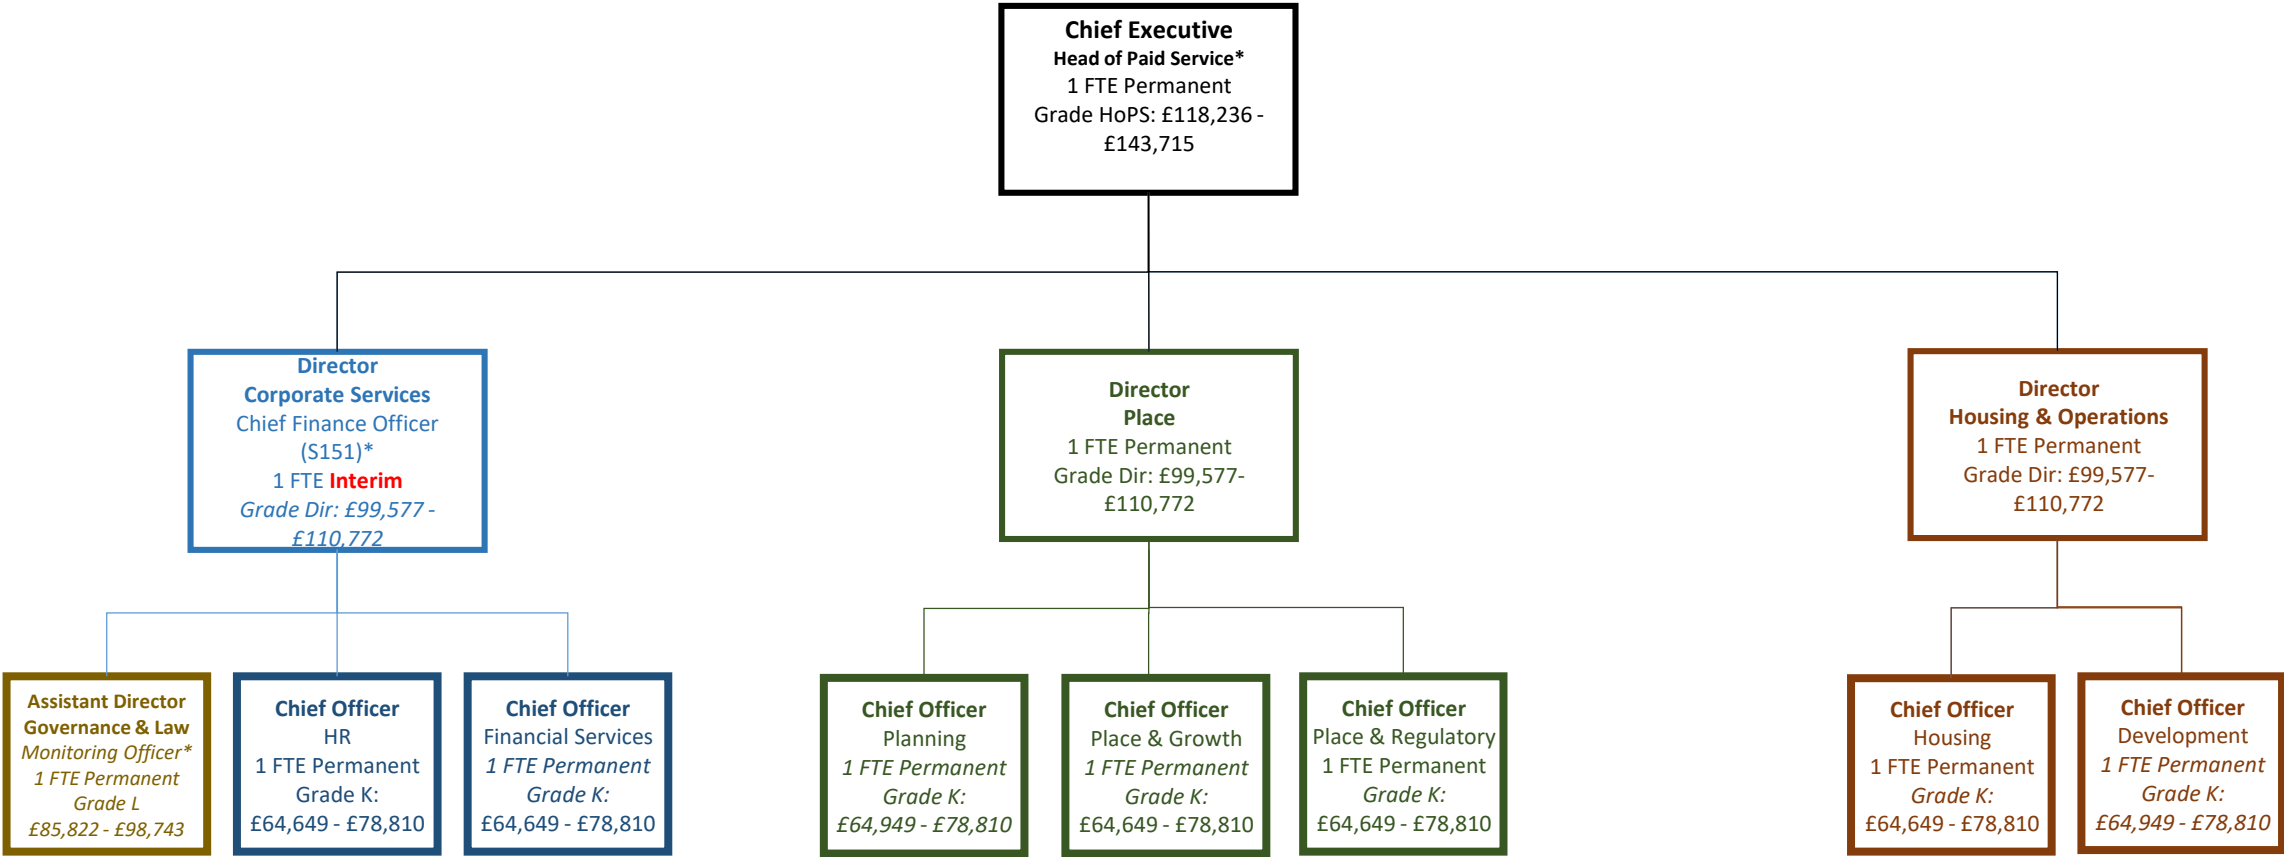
Chief Executive
Head of Paid Service*
1 FTE Permanent
Grade HoPS: £118,236 - £143,715

Director
Corporate Services
Chief Finance Officer (S151)*
1 FTE Interim
Grade Dir: £99,577 - £110,772

Director
Place
1 FTE Permanent
Grade Dir: £99,577- £110,772

Director
Housing & Operations
1 FTE Permanent
Grade Dir: £99,577- £110,772

Assistant Director
Governance & Law
Monitoring Officer*
1 FTE Permanent
Grade L
£85,822 - £98,743

Chief Officer
HR
1 FTE Permanent
Grade K:
£64,649 - £78,810

Chief Officer
Financial Services
1 FTE Permanent
Grade K:
£64,649 - £78,810

Chief Officer
Planning
1 FTE Permanent
Grade K:
£64,949 - £78,810

Chief Officer
Place & Growth
1 FTE Permanent
Grade K:
£64,649 - £78,810

Chief Officer
Place & Regulatory
1 FTE Permanent
Grade K:
£64,649 - £78,810

Chief Officer
Housing
1 FTE Permanent
Grade K:
£64,649 - £78,810

Chief Officer
Development
1 FTE Permanent
Grade K:
£64,949 - £78,810